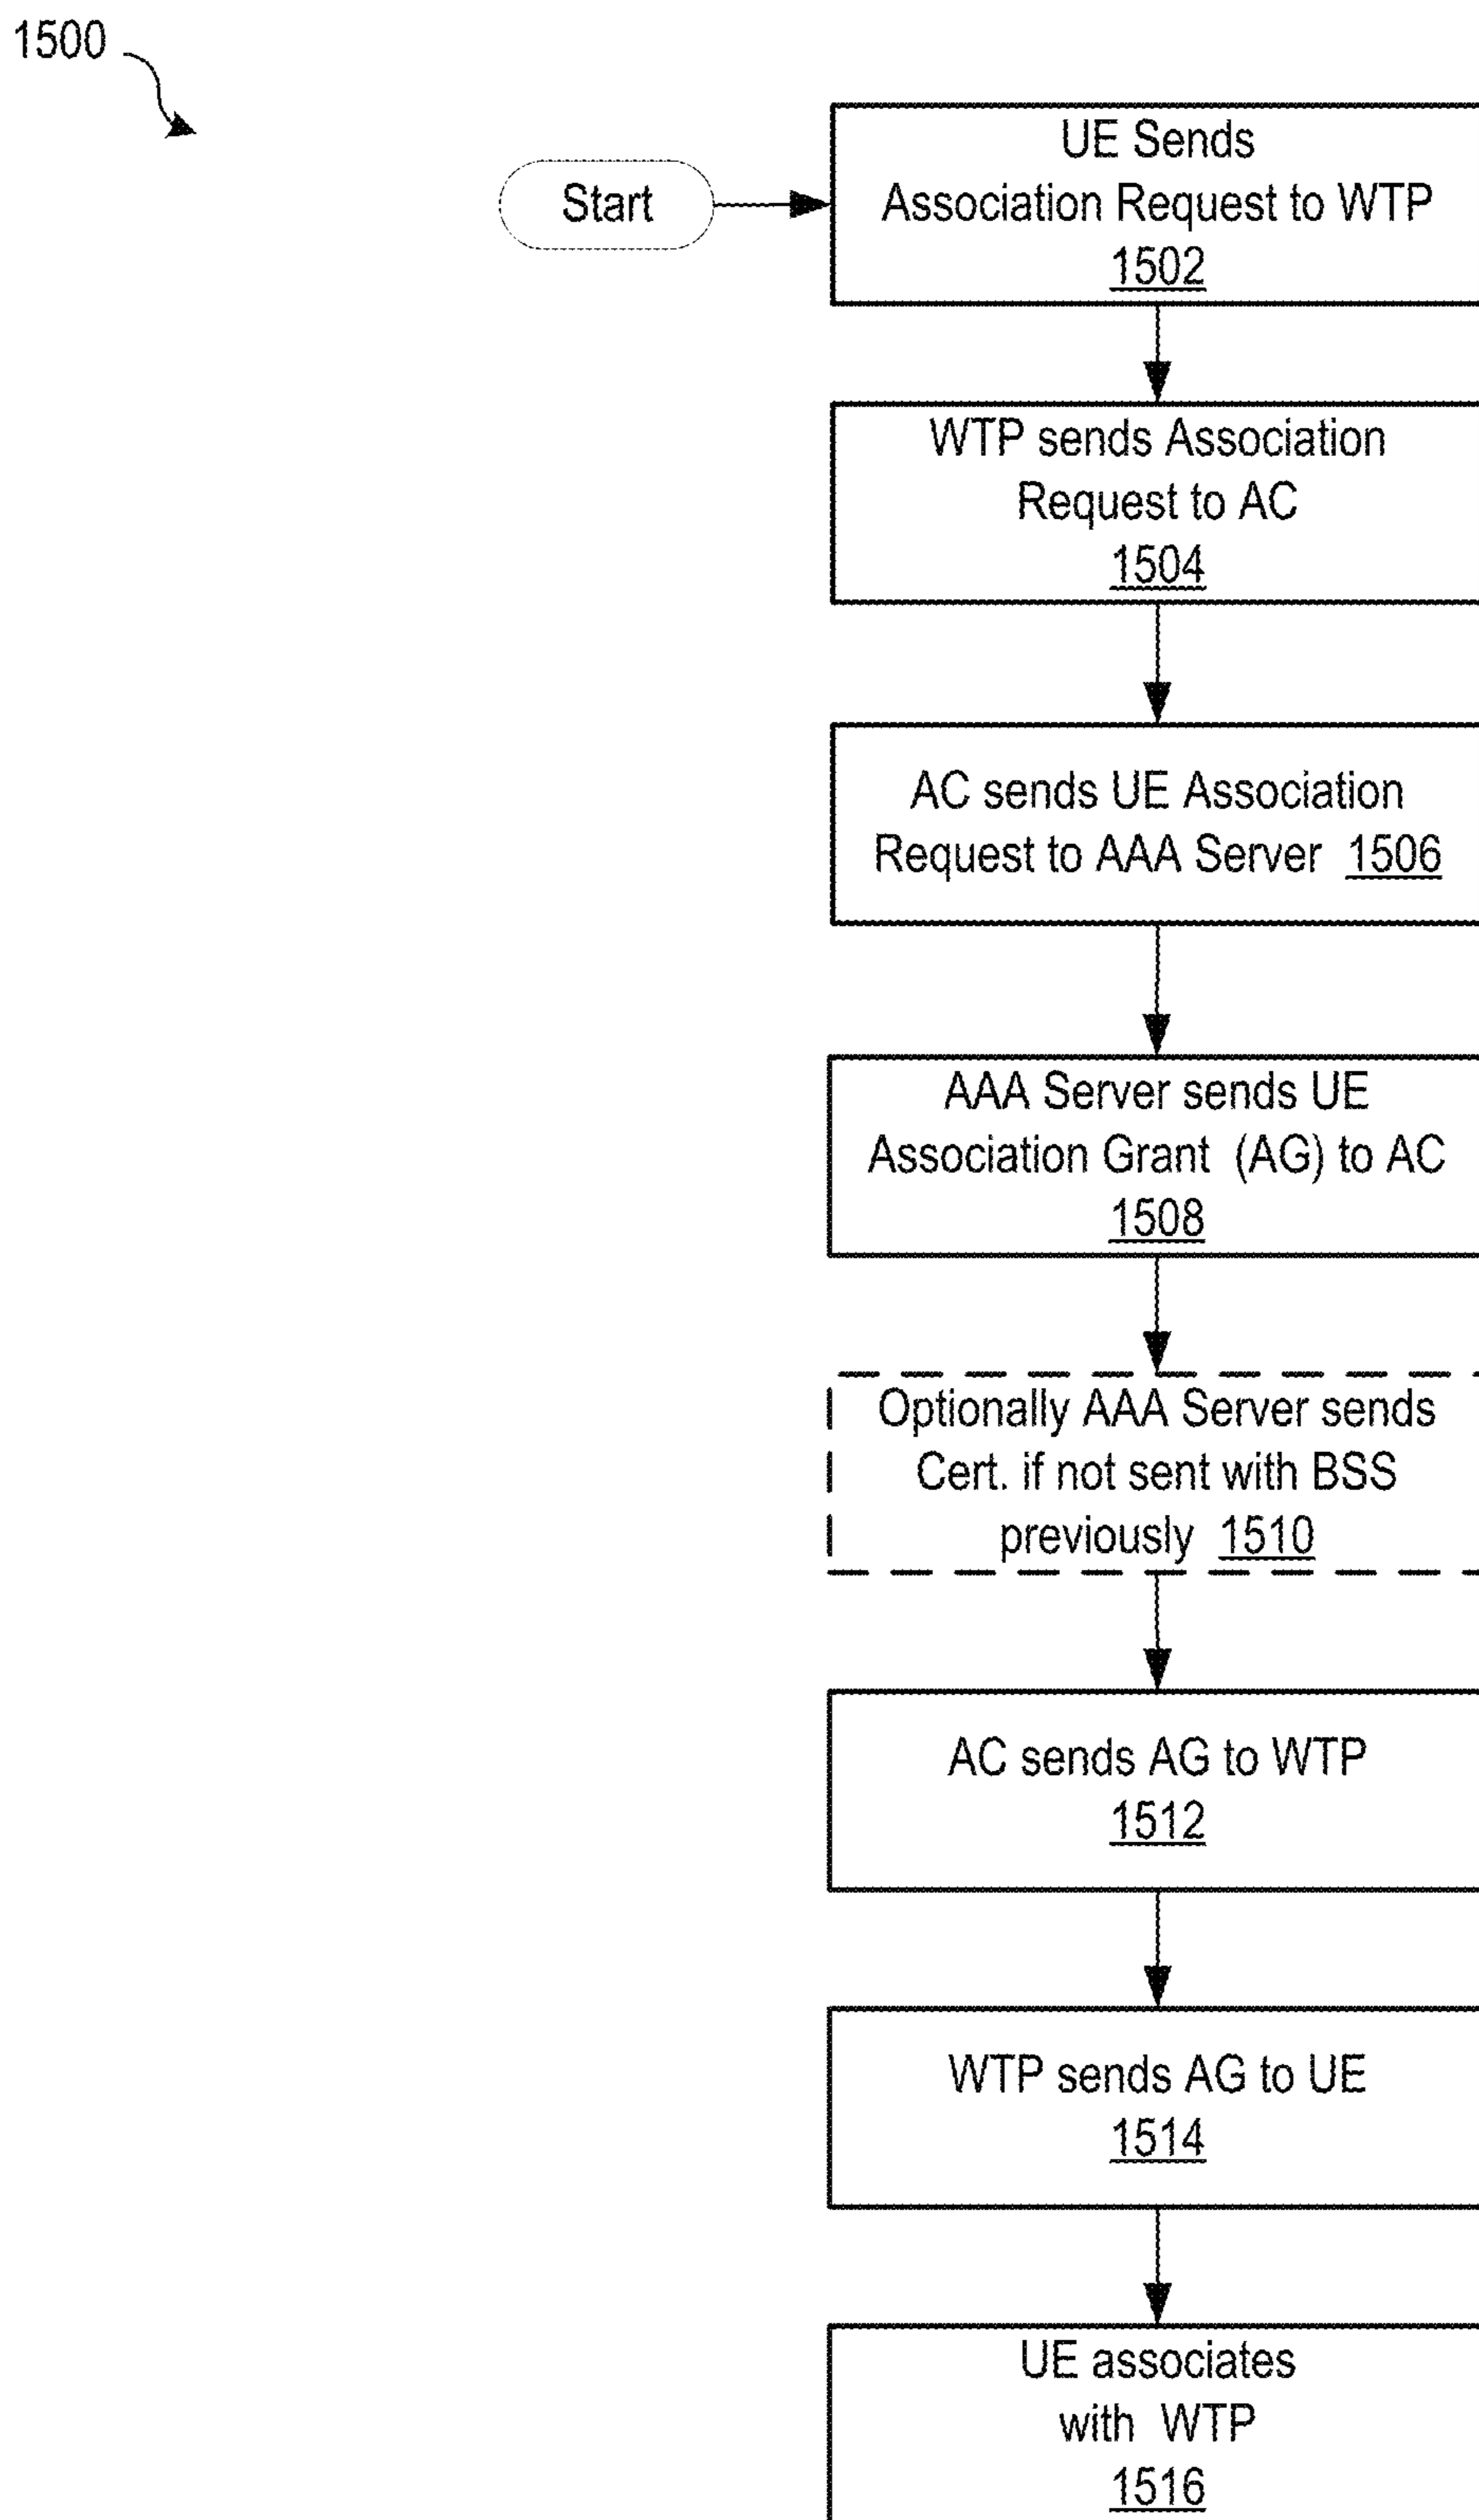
1500

Start

UE Sends Association Request to WTP 1502

WTP sends Association Request to AC 1504

AC sends UE Association Request to AAA Server 1506

AAA Server sends UE Association Grant (AG) to AC 1508

Optionally AAA Server sends Cert. if not sent with BSS previously 1510

AC sends AG to WTP 1512

WTP sends AG to UE 1514

UE associates with WTP 1516